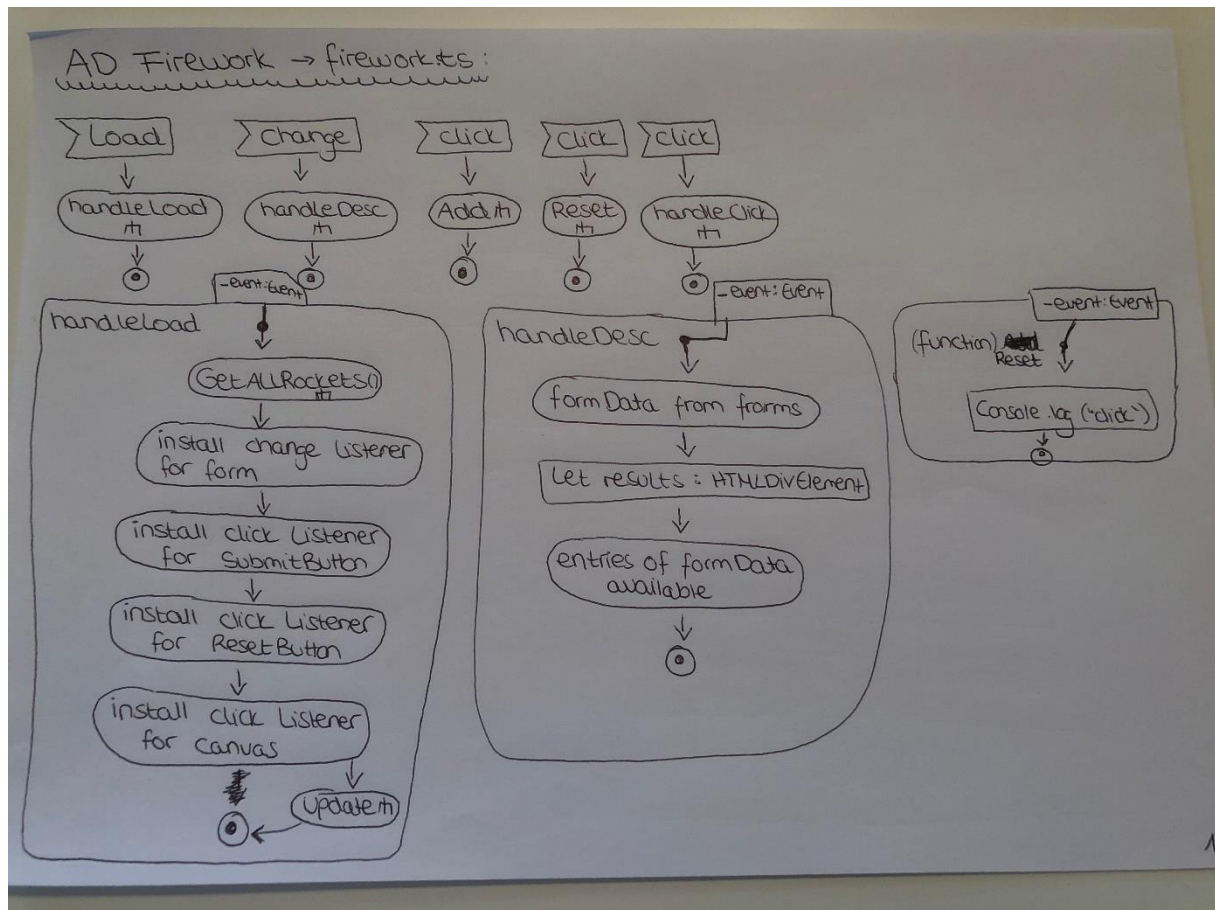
AD Firework → fireworkts:

Load
Change
click
Click
Click

handleLoad
handleDesc
Add
Reset
handleClick

-event: Event

handleLoad

GetAllRockets()

install change Listener for form

install click Listener for SubmitButton

install click Listener for ResetButton

install click Listener for canvas

Update

-event: Event

handleDesc

formData from forms

Let results : HTMLDivElement

entries of formData available

-event: Event

(function) Reset

Console.log ("click")

1